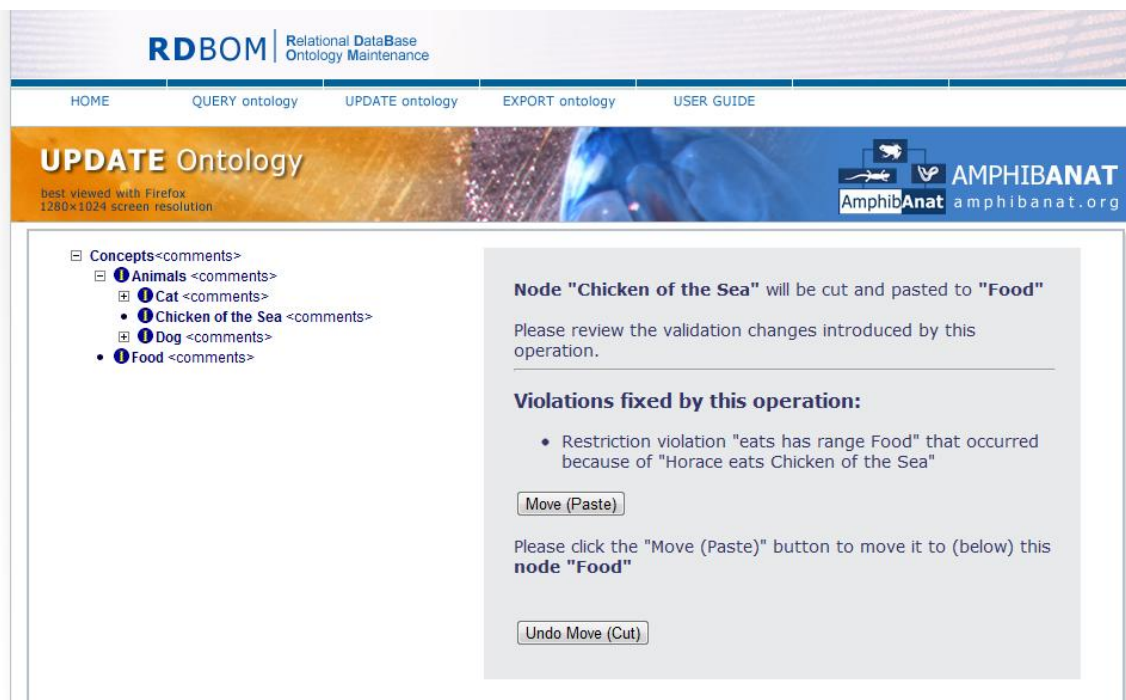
RDBOM Relational DataBase Ontology Maintenance

HOME QUERY ontology UPDATE ontology EXPORT ontology USER GUIDE

UPDATE Ontology

best viewed with Firefox
1280×1024 screen resolution

AMPHIBANAT
AmphibAnat amphibanat.org

⊟ Concepts<comments>
⊟ Animals <comments>
⊞ Cat <comments>
• Chicken of the Sea <comments>
⊞ Dog <comments>
• Food <comments>

Node "Chicken of the Sea" will be cut and pasted to "Food"

Please review the validation changes introduced by this operation.

Violations fixed by this operation:

• Restriction violation "eats has range Food" that occurred because of "Horace eats Chicken of the Sea"

Move (Paste)

Please click the "Move (Paste)" button to move it to (below) this node "Food"

Undo Move (Cut)